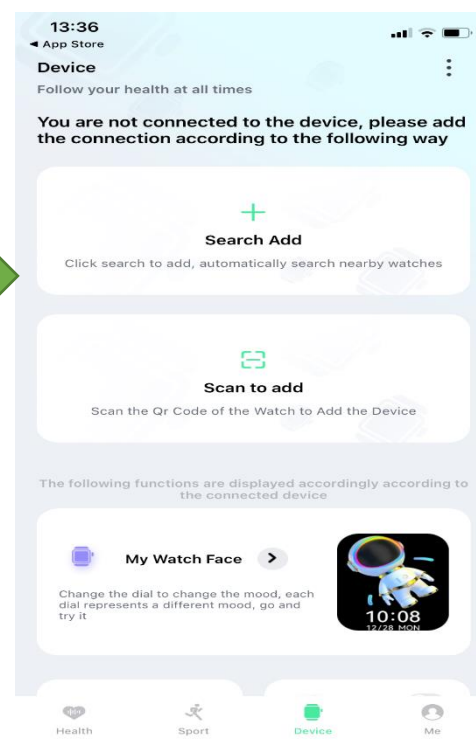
13:36
◂ App Store

Device
Follow your health at all times

You are not connected to the device, please add the connection according to the following way

+
Search Add
Click search to add, automatically search nearby watches

Scan to add
Scan the Qr Code of the Watch to Add the Device

The following functions are displayed accordingly according to the connected device

My Watch Face >
Change the dial to change the mood, each dial represents a different mood, go and try it

10:08
12/28 MON

Health Sport Device Me